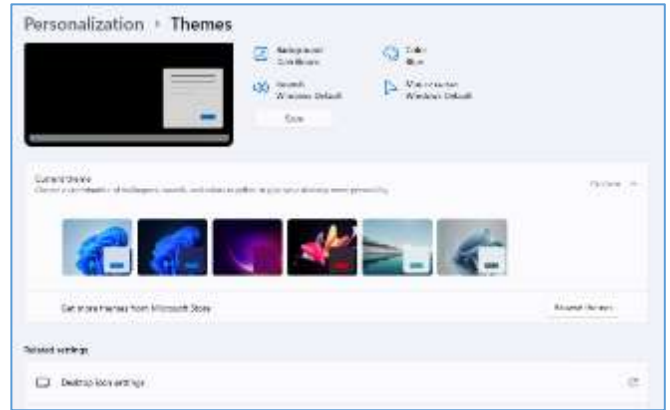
Personalization › Themes

Background
Continuous

Color
Blue

Sounds
Windows Default

Mouse cursor
Windows Default

Save

Current theme
Choose a combination of wallpapers, sounds, and colors together to give your desktop some personality

Get more themes from Microsoft Store

Browse themes

Related settings

Desktop icon settings